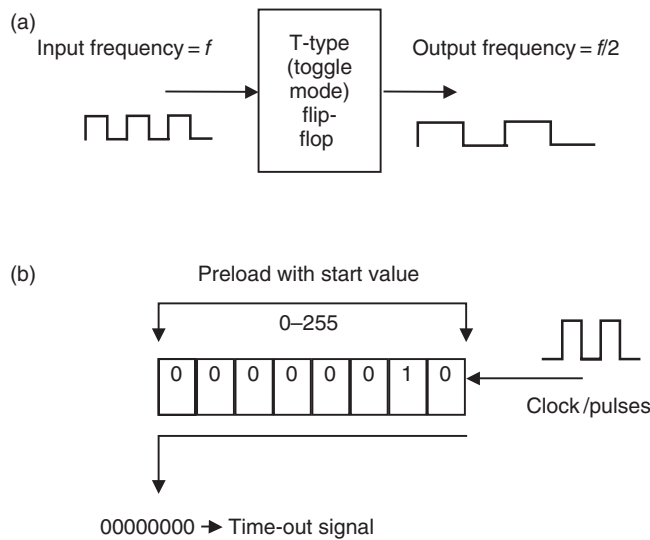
(a)

Input frequency = *f*

T-type (toggle mode) flip-flop

Output frequency = *f*/2

(b)

Preload with start value

0–255

| 0 | 0 | 0 | 0 | 0 | 0 | 1 | 0 |
|---|---|---|---|---|---|---|---|

Clock/pulses

00000000 → Time-out signal